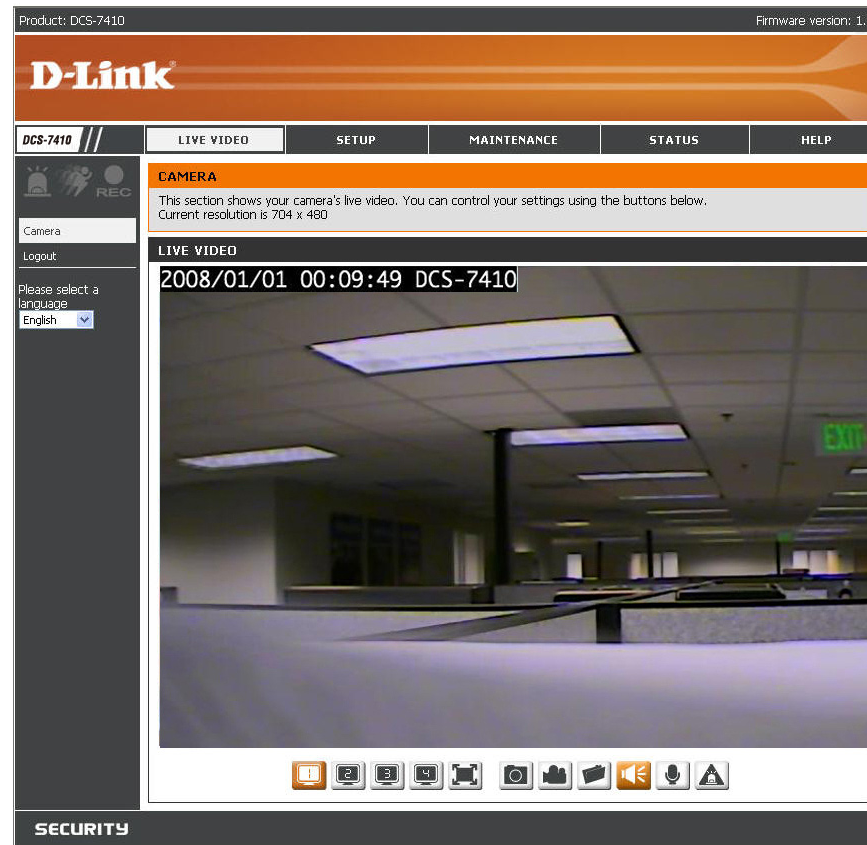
Product: DCS-7410

Firmware version: 1.

D-Link

DCS-7410

LIVE VIDEO

SETUP

MAINTENANCE

STATUS

HELP

REC

Camera

Logout

Please select a language

English

CAMERA

This section shows your camera's live video. You can control your settings using the buttons below.
Current resolution is 704 x 480

LIVE VIDEO

2008/01/01 00:09:49 DCS-7410

EXIT

1 2 3 4

SECURITY